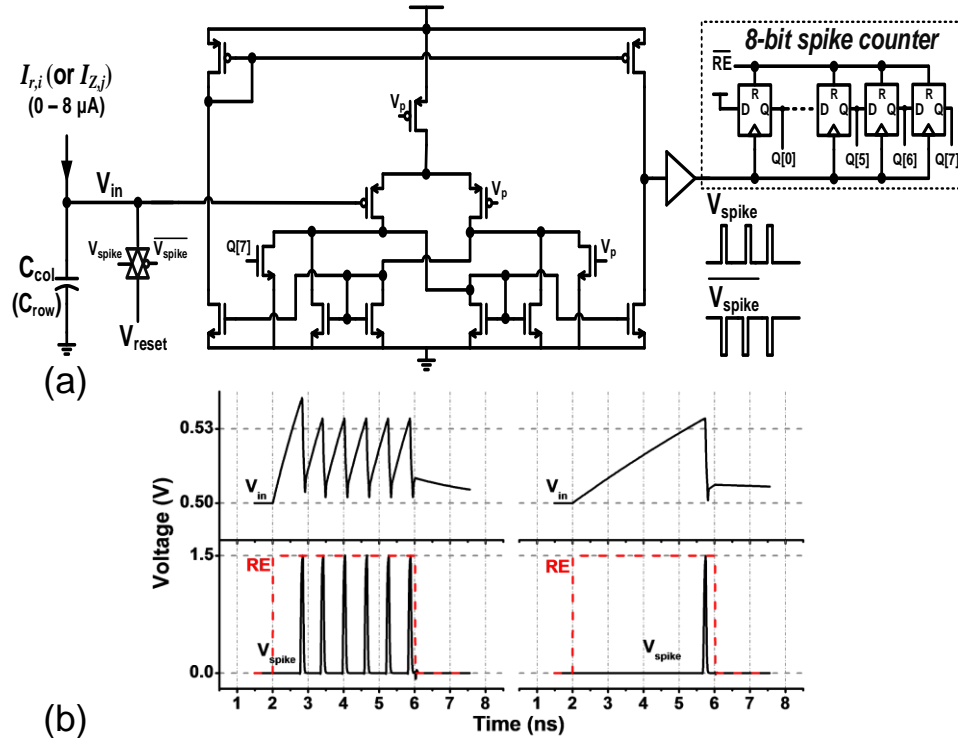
$I_{r,i}$ (or $I_{Z,j}$)
(0 – 8 μA)

$V_{in}$

$C_{col}$
($C_{row}$)

$V_{spike}$ $\overline{V_{spike}}$

$V_{reset}$

$V_p$

$V_p$

Q[7]

$V_p$

8-bit spike counter

$\overline{RE}$

R
D Q

Q[0]

R
D Q

Q[5]

R
D Q

Q[6]

R
D Q

Q[7]

$V_{spike}$

$\overline{V_{spike}}$

(a)

0.53

0.50

$V_{in}$

$V_{in}$

Voltage (V)

1.5

RE

RE

$V_{spike}$

$V_{spike}$

0.0

1 2 3 4 5 6 7 8

1 2 3 4 5 6 7 8

(b)

Time (ns)